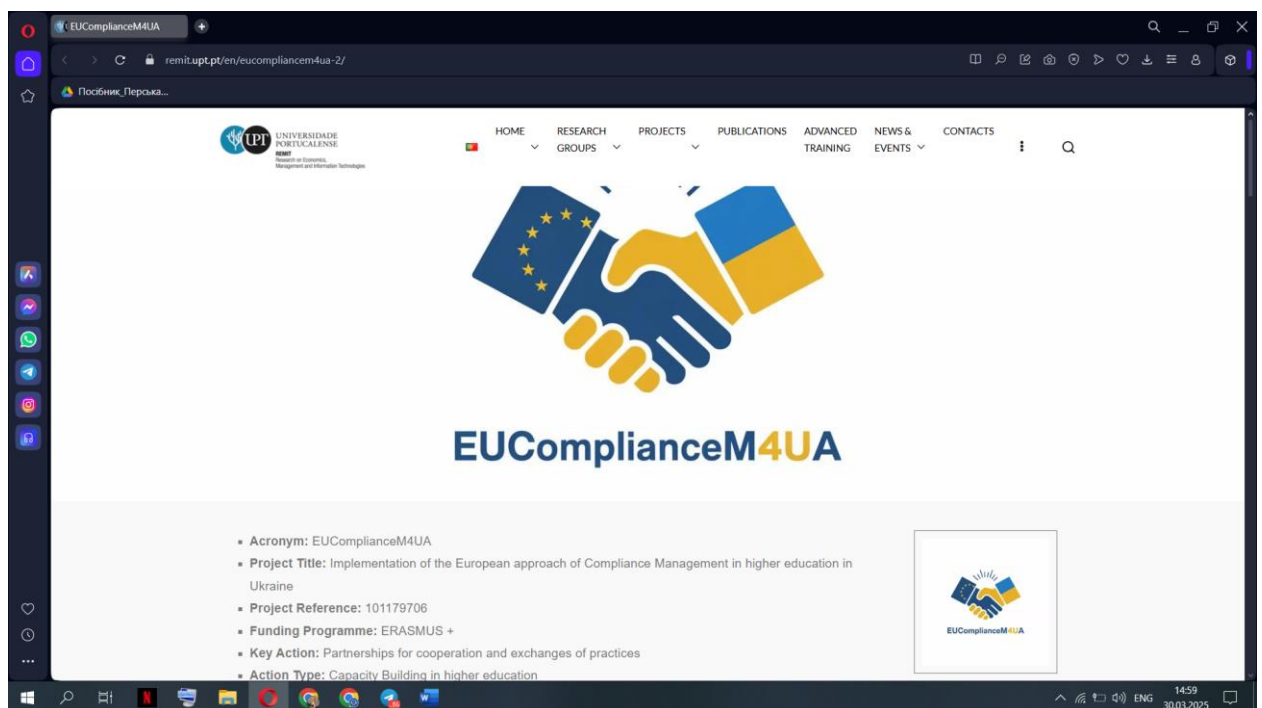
EUComplianceM4UA

remit.upt.pt/en/eucompliancem4ua-2/

Посібник_Перська...

UPT UNIVERSIDADE PORTUCALENSE
REMIT
Research on Economics, Management and Information Technologies

HOME
RESEARCH GROUPS
PROJECTS
PUBLICATIONS
ADVANCED TRAINING
NEWS & EVENTS
CONTACTS

EUComplianceM4UA

- Acronym: EUComplianceM4UA
- Project Title: Implementation of the European approach of Compliance Management in higher education in Ukraine
- Project Reference: 101179706
- Funding Programme: ERASMUS +
- Key Action: Partnerships for cooperation and exchanges of practices
- Action Type: Capacity Building in higher education

EUComplianceM4UA

ENG
14:59
30.03.2025